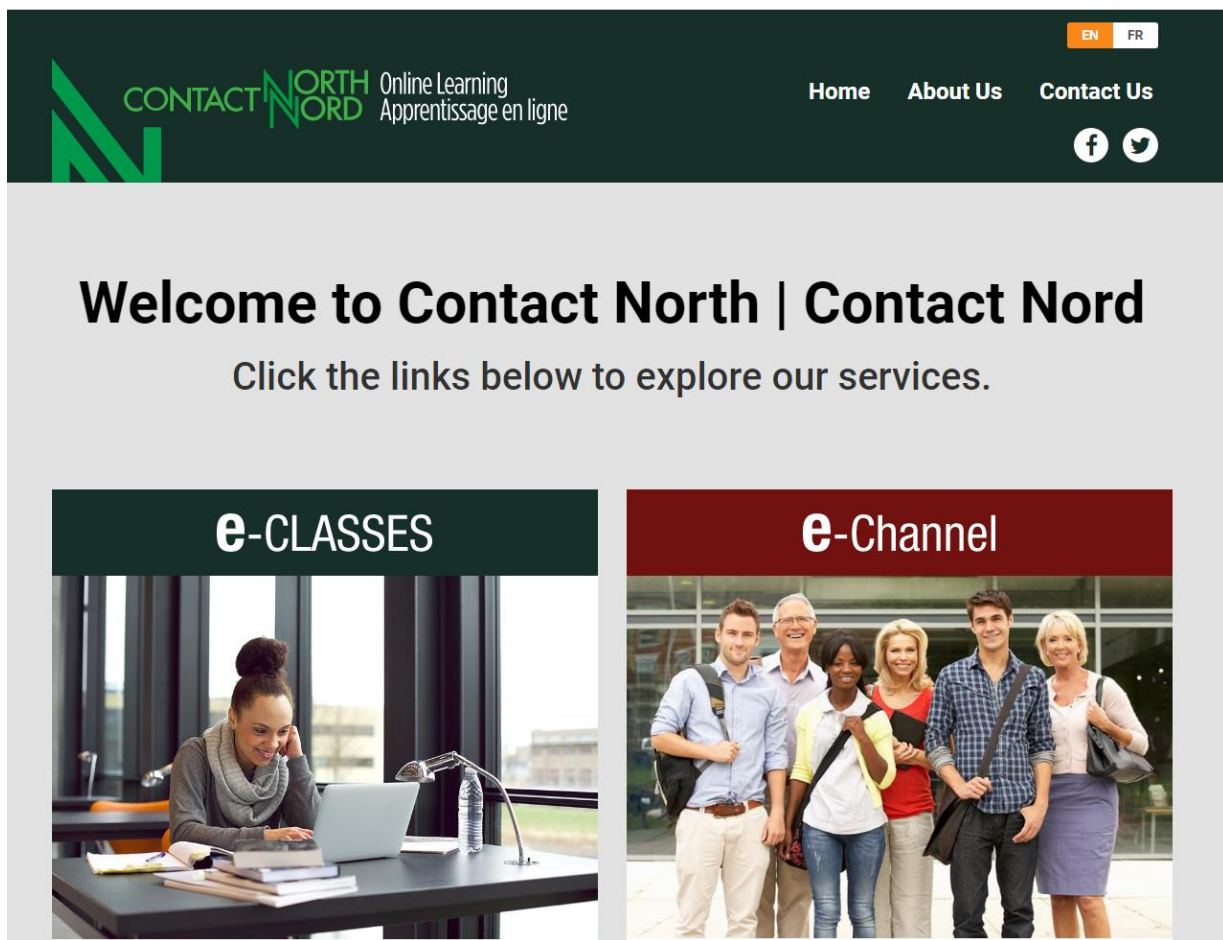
EN FR

CONTACT NORTH NORD Online Learning Apprentissage en ligne

Home About Us Contact Us

Welcome to Contact North | Contact Nord

Click the links below to explore our services.

e-CLASSES

e-Channel